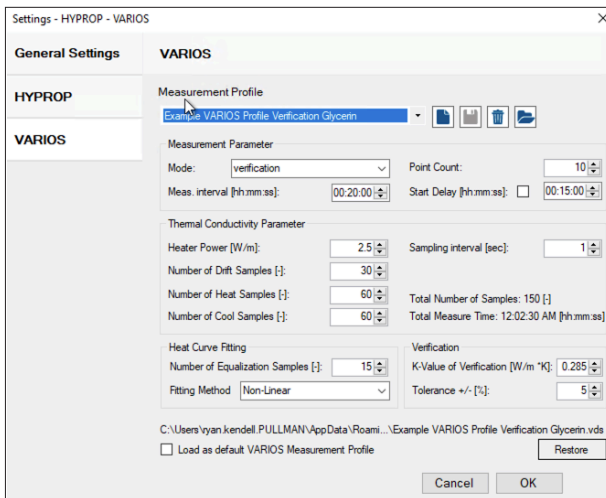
Settings - HYPROP - VARIOS

General Settings

HYPROP

VARIOS

VARIOS

Measurement Profile

Example VARIOS Profile Verification Glycerin

Measurement Parameter

Mode: verification

Point Count: 10

Meas. interval [hh:mm:ss]: 00:20:00

Start Delay [hh:mm:ss]: 00:15:00

Thermal Conductivity Parameter

Heater Power [W/m]: 2.5

Sampling interval [sec]: 1

Number of Drift Samples [-]: 30

Number of Heat Samples [-]: 60

Total Number of Samples: 150 [-]

Number of Cool Samples [-]: 60

Total Measure Time: 12:02:30 AM [hh:mm:ss]

Heat Curve Fitting

Number of Equalization Samples [-]: 15

Fitting Method Non-Linear

Verification

K-Value of Verification [W/m *K]: 0.285

Tolerance +/- [%]: 5

C:\Users\ryan.kendell.PULLMAN\AppData\Roami...\Example VARIOS Profile Verification Glycerin.vds

Load as default VARIOS Measurement Profile

Restore

Cancel

OK